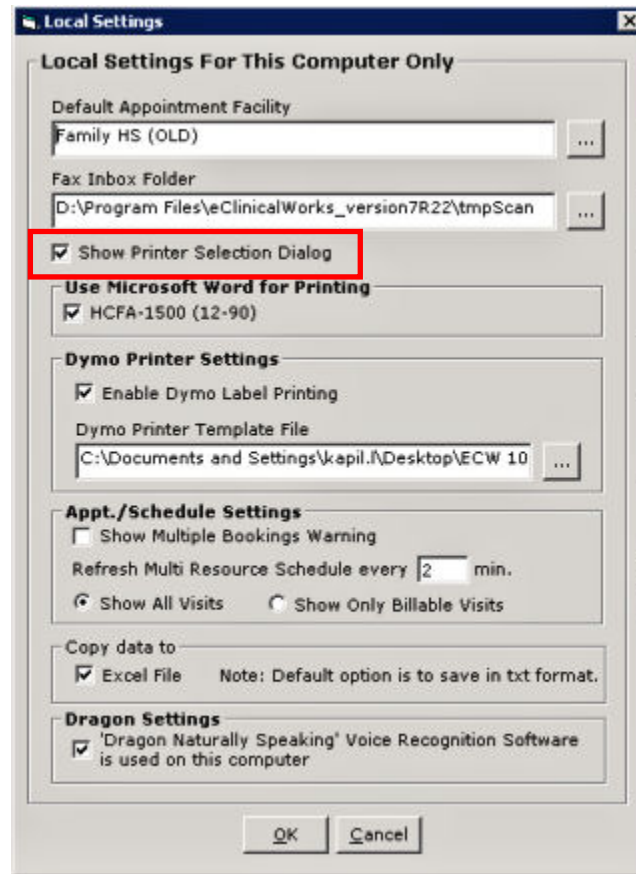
Local Settings

Local Settings For This Computer Only

Default Appointment Facility

Family HS (OLD)

...

Fax Inbox Folder

D:\Program Files\eClinicalWorks_version7R22\tmpScan

...

Show Printer Selection Dialog

Use Microsoft Word for Printing

HCFA-1500 (12-90)

Dymo Printer Settings

Enable Dymo Label Printing

Dymo Printer Template File

C:\Documents and Settings\kapil.l\Desktop\ECW 10

...

Appt./Schedule Settings

Show Multiple Bookings Warning

Refresh Multi Resource Schedule every 2 min.

Show All Visits

Show Only Billable Visits

Copy data to

Excel File

Note: Default option is to save in txt format.

Dragon Settings

'Dragon Naturally Speaking' Voice Recognition Software is used on this computer

OK

Cancel